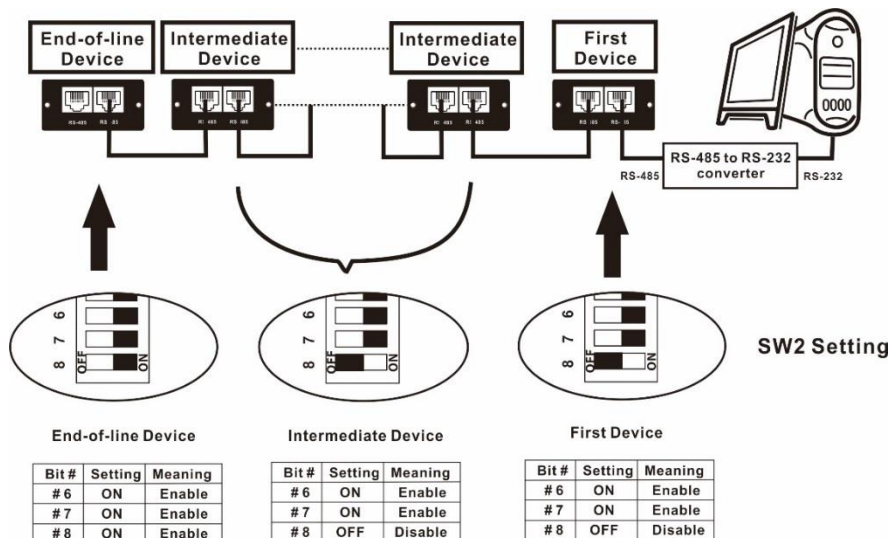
End-of-line Device

Intermediate Device

Intermediate Device

First Device

RS-485 RS-485

RS-485 RS-485

RS-485 RS-485

RS-485 RS-485

0000

RS-485 to RS-232 converter

RS-485

RS-232

6 7 8 OFF ON

6 7 8 OFF ON

6 7 8 OFF ON

SW2 Setting

End-of-line Device

| Bit # | Setting | Meaning |
|---|---|---|
| # 6 | ON | Enable |
| # 7 | ON | Enable |
| # 8 | ON | Enable |

Intermediate Device

| Bit # | Setting | Meaning |
|---|---|---|
| # 6 | ON | Enable |
| # 7 | ON | Enable |
| # 8 | OFF | Disable |

First Device

| Bit # | Setting | Meaning |
|---|---|---|
| # 6 | ON | Enable |
| # 7 | ON | Enable |
| # 8 | OFF | Disable |